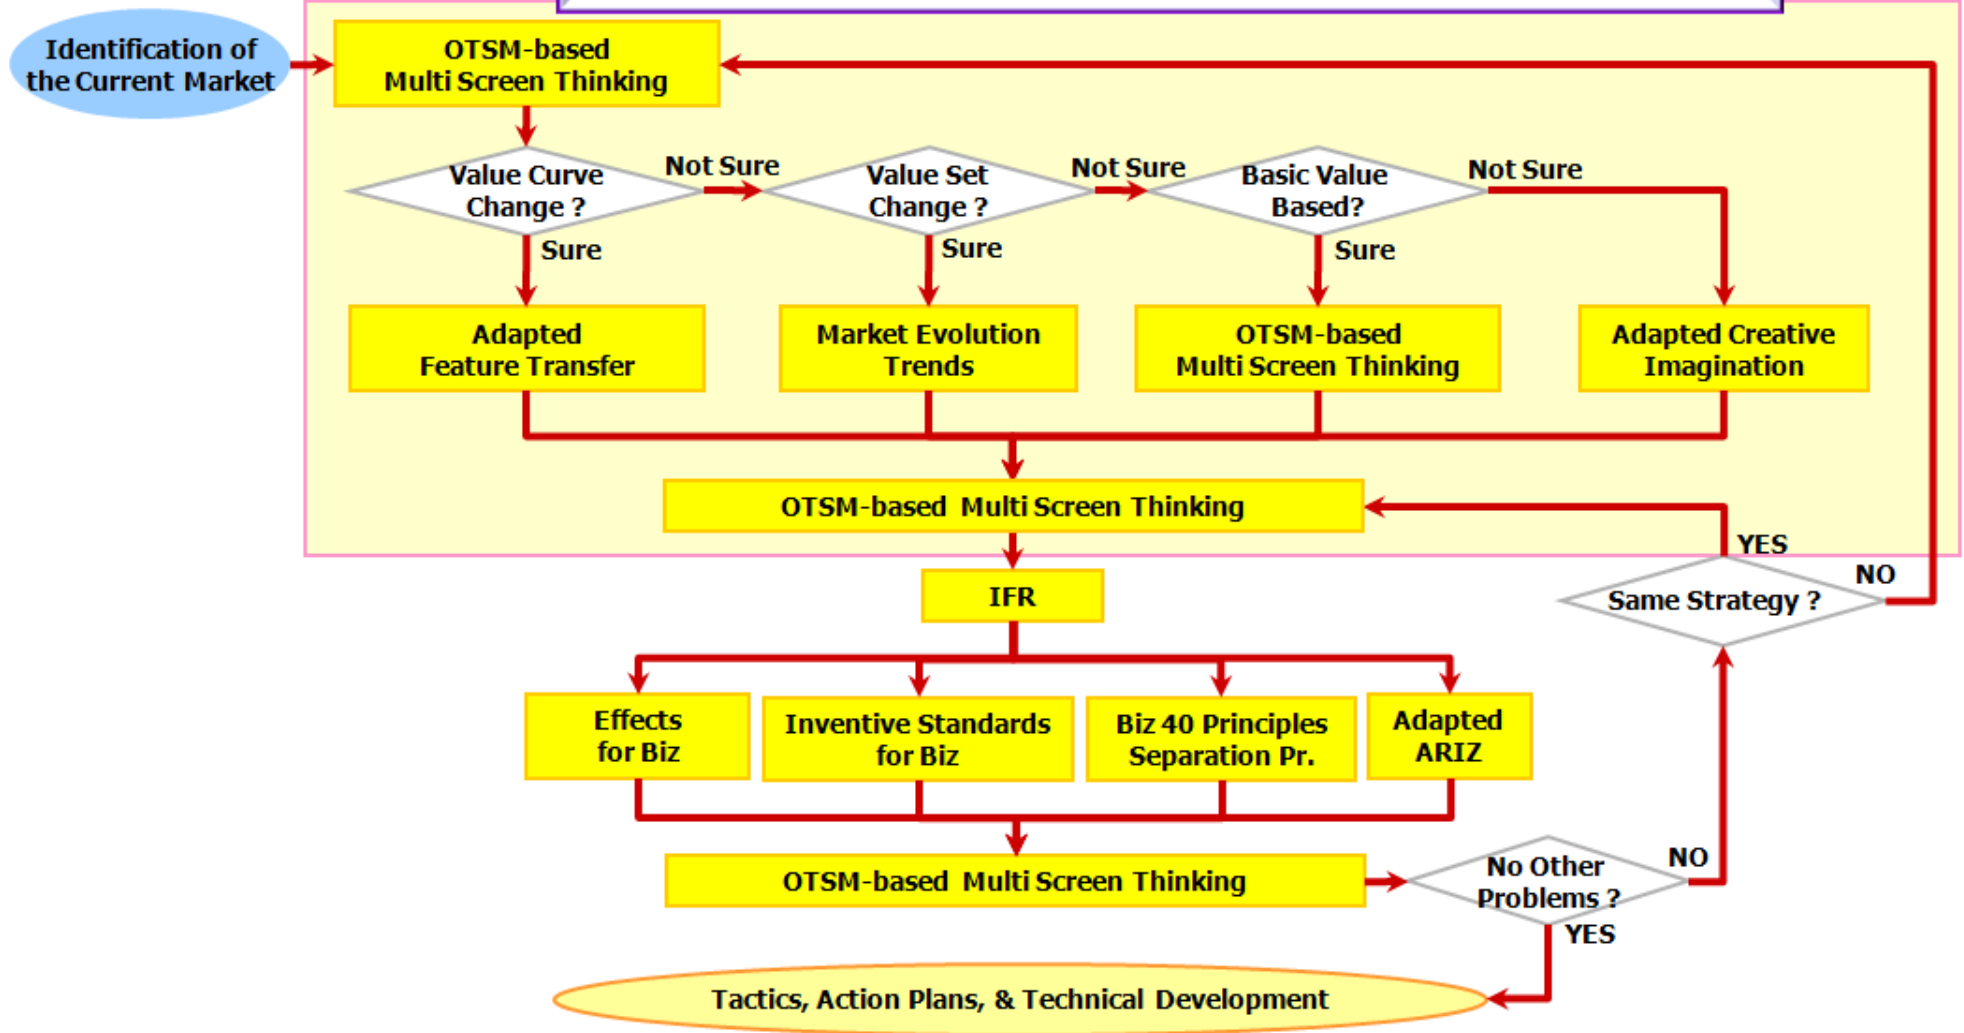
Identification of the Current Market

OTSM-based Multi Screen Thinking

Value Curve Change ?

Not Sure

Value Set Change ?

Not Sure

Basic Value Based?

Not Sure

Sure

Sure

Sure

Adapted Feature Transfer

Market Evolution Trends

OTSM-based Multi Screen Thinking

Adapted Creative Imagination

OTSM-based Multi Screen Thinking

YES

NO

Same Strategy ?

IFR

Effects for Biz

Inventive Standards for Biz

Biz 40 Principles Separation Pr.

Adapted ARIZ

OTSM-based Multi Screen Thinking

No Other Problems ?

NO

YES

Tactics, Action Plans, & Technical Development